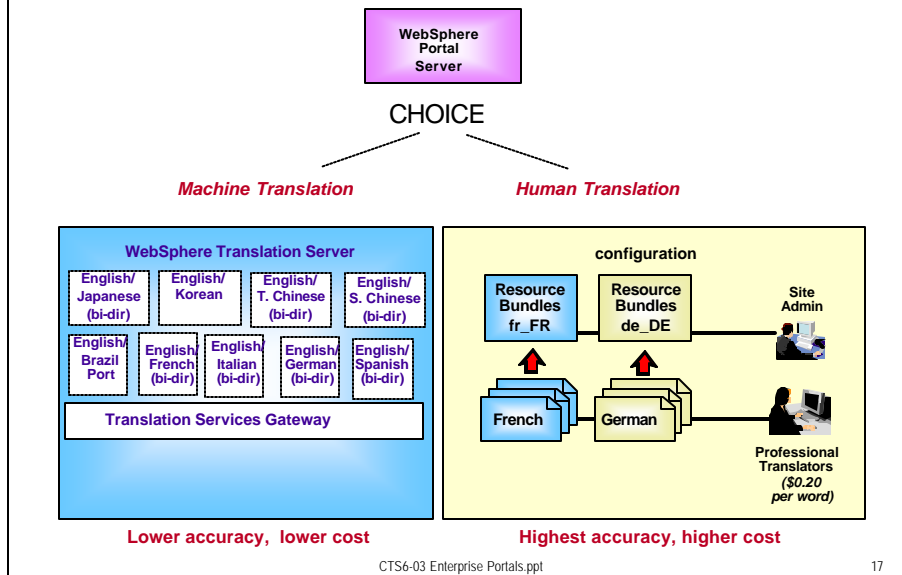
WebSphere Portal Server

CHOICE

Machine Translation

Human Translation

WebSphere Translation Server

English/ Japanese (bi-dir)

English/ Korean

English/ T. Chinese (bi-dir)

English/ S. Chinese (bi-dir)

English/ Brazil Port

English/ French (bi-dir)

English/ Italian (bi-dir)

English/ German (bi-dir)

English/ Spanish (bi-dir)

Translation Services Gateway

configuration

Resource Bundles fr_FR

Resource Bundles de_DE

Site Admin

French

German

Professional Translators ($0.20 per word)

Lower accuracy, lower cost

Highest accuracy, higher cost

CTS6-03 Enterprise Portals.ppt

17